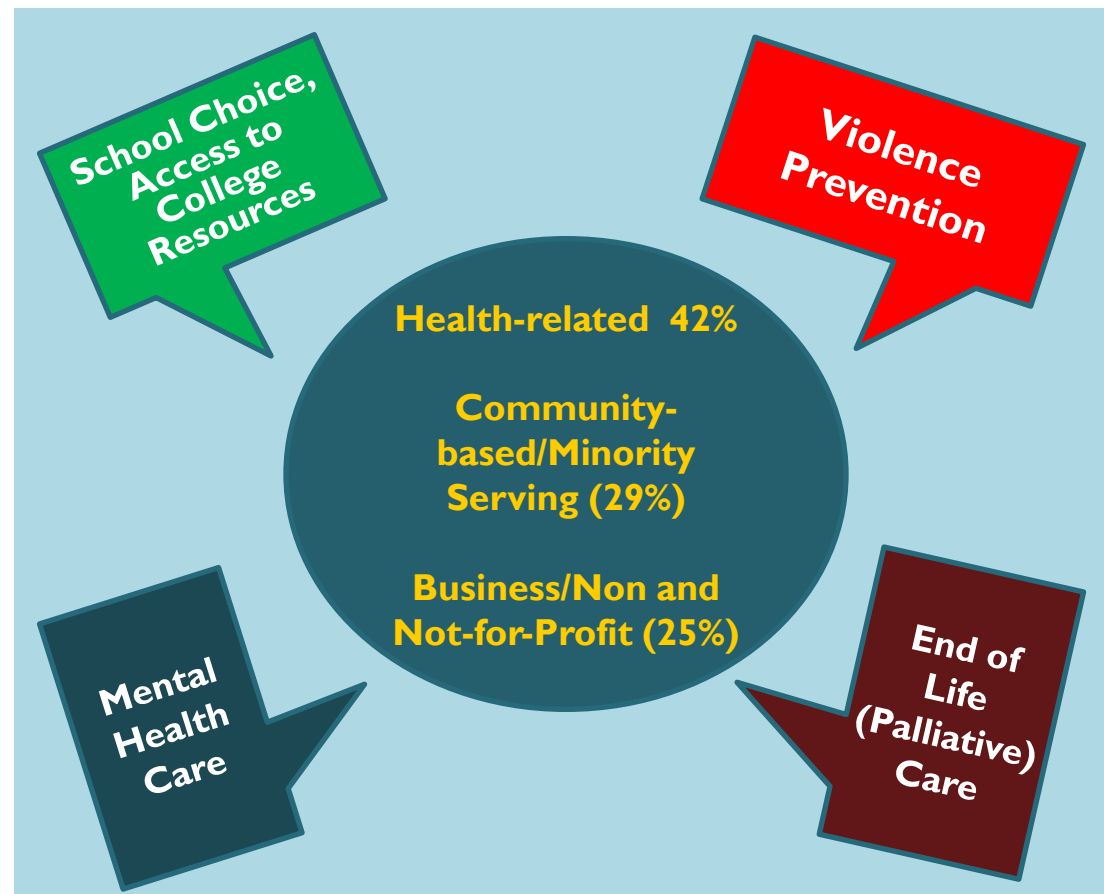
School Choice, Access to College Resources

Violence Prevention

Health-related 42%

Community-based/Minority Serving (29%)

Business/Non and Not-for-Profit (25%)

Mental Health Care

End of Life (Palliative) Care